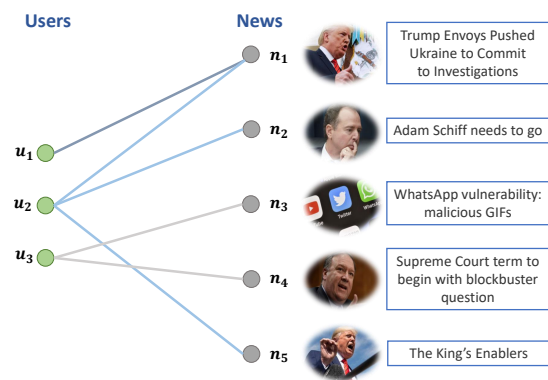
Users

News

$u_1$

$u_2$

$u_3$

$n_1$

Trump Envoys Pushed Ukraine to Commit to Investigations

$n_2$

Adam Schiff needs to go

$n_3$

Twitter

WhatsApp vulnerability: malicious GIFs

$n_4$

Supreme Court term to begin with blockbuster question

$n_5$

The King's Enablers